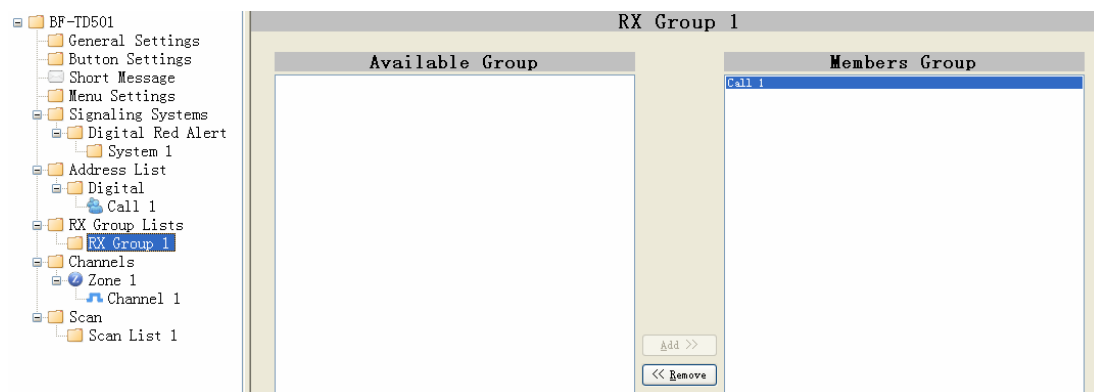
BF-TD501
General Settings
Button Settings
Short Message
Menu Settings
Signaling Systems
Digital Red Alert
System 1
Address List
Digital
Call 1
RX Group Lists
RX Group 1
Channels
Zone 1
Channel 1
Scan
Scan List 1

RX Group 1

Available Group

Members Group

Call 1

Add >>

<< Remove